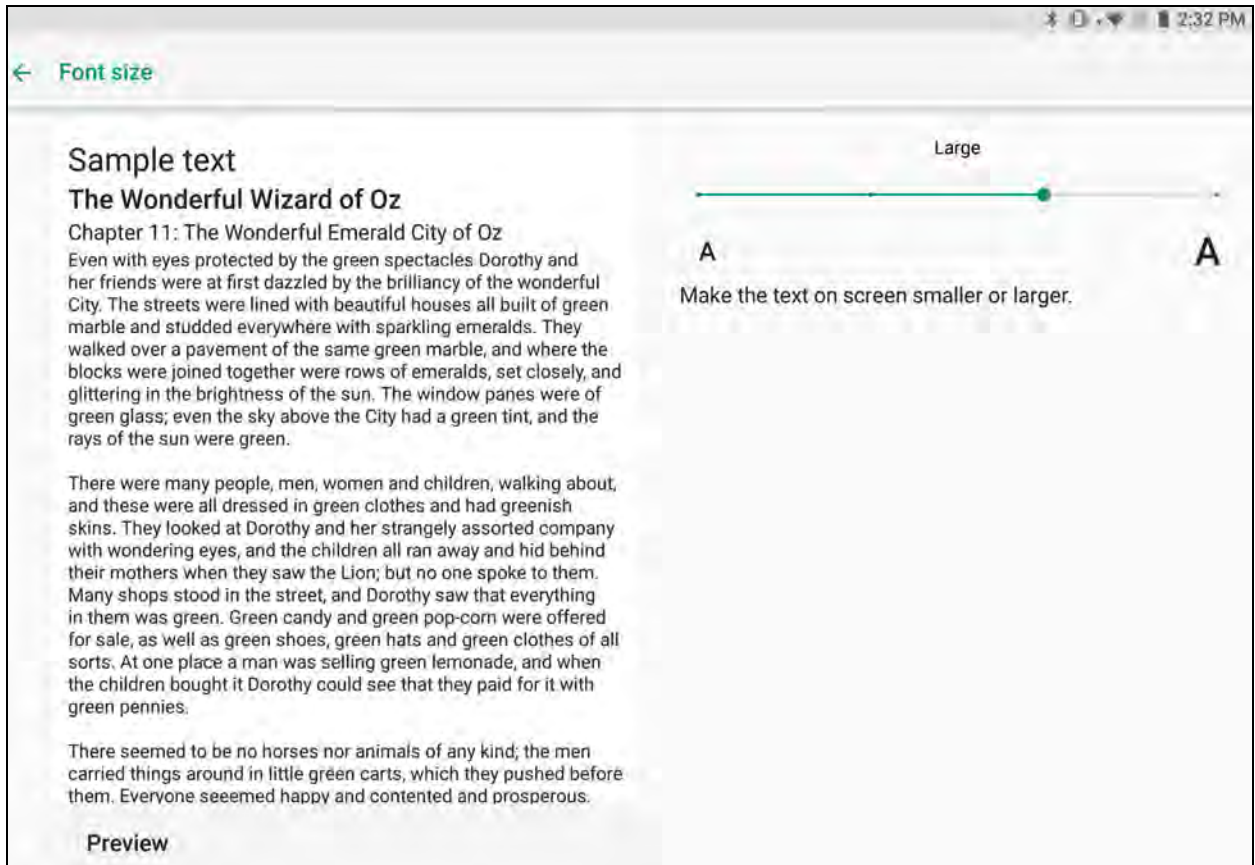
2:32 PM

← Font size

Sample text

The Wonderful Wizard of Oz

Chapter 11: The Wonderful Emerald City of Oz

Even with eyes protected by the green spectacles Dorothy and her friends were at first dazzled by the brilliancy of the wonderful City. The streets were lined with beautiful houses all built of green marble and studded everywhere with sparkling emeralds. They walked over a pavement of the same green marble, and where the blocks were joined together were rows of emeralds, set closely, and glittering in the brightness of the sun. The window panes were of green glass; even the sky above the City had a green tint, and the rays of the sun were green.

There were many people, men, women and children, walking about, and these were all dressed in green clothes and had greenish skins. They looked at Dorothy and her strangely assorted company with wondering eyes, and the children all ran away and hid behind their mothers when they saw the Lion; but no one spoke to them. Many shops stood in the street, and Dorothy saw that everything in them was green. Green candy and green pop-corn were offered for sale, as well as green shoes, green hats and green clothes of all sorts. At one place a man was selling green lemonade, and when the children bought it Dorothy could see that they paid for it with green pennies.

There seemed to be no horses nor animals of any kind; the men carried things around in little green carts, which they pushed before them. Everyone seeemed happy and contented and prosperous.

Preview

Large

A

A

Make the text on screen smaller or larger.